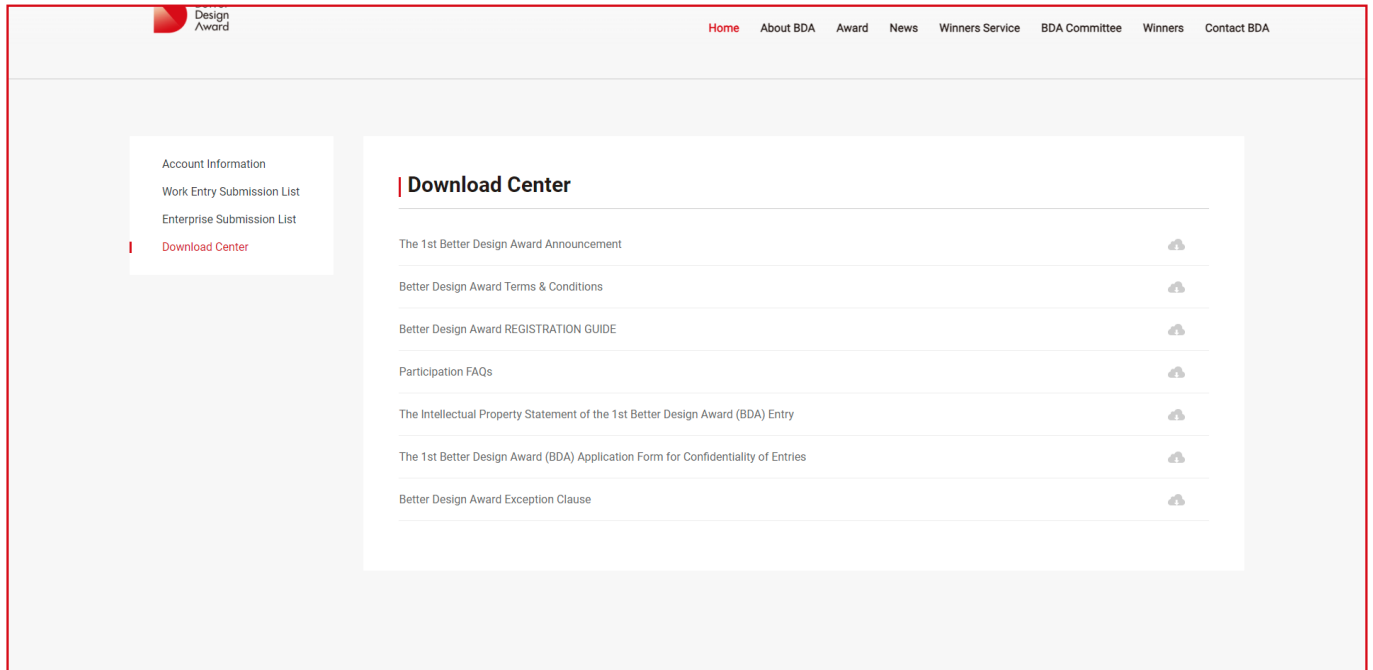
Design
Award

Home About BDA Award News Winners Service BDA Committee Winners Contact BDA

Account Information
Work Entry Submission List
Enterprise Submission List
Download Center

Download Center

The 1st Better Design Award Announcement

Better Design Award Terms & Conditions

Better Design Award REGISTRATION GUIDE

Participation FAQs

The Intellectual Property Statement of the 1st Better Design Award (BDA) Entry

The 1st Better Design Award (BDA) Application Form for Confidentiality of Entries

Better Design Award Exception Clause